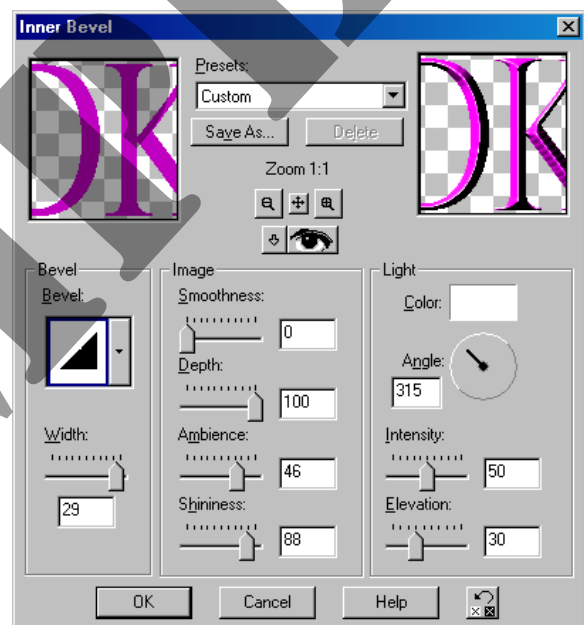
Inner Bevel

Presets:
Custom
Save As...
Delete
Zoom 1:1

Bevel
Bevel:
Width:
29

Image
Smoothness:
0
Depth:
100
Ambience:
46
Shininess:
88

Light
Color:
Angle:
315
Intensity:
50
Elevation:
30

OK
Cancel
Help